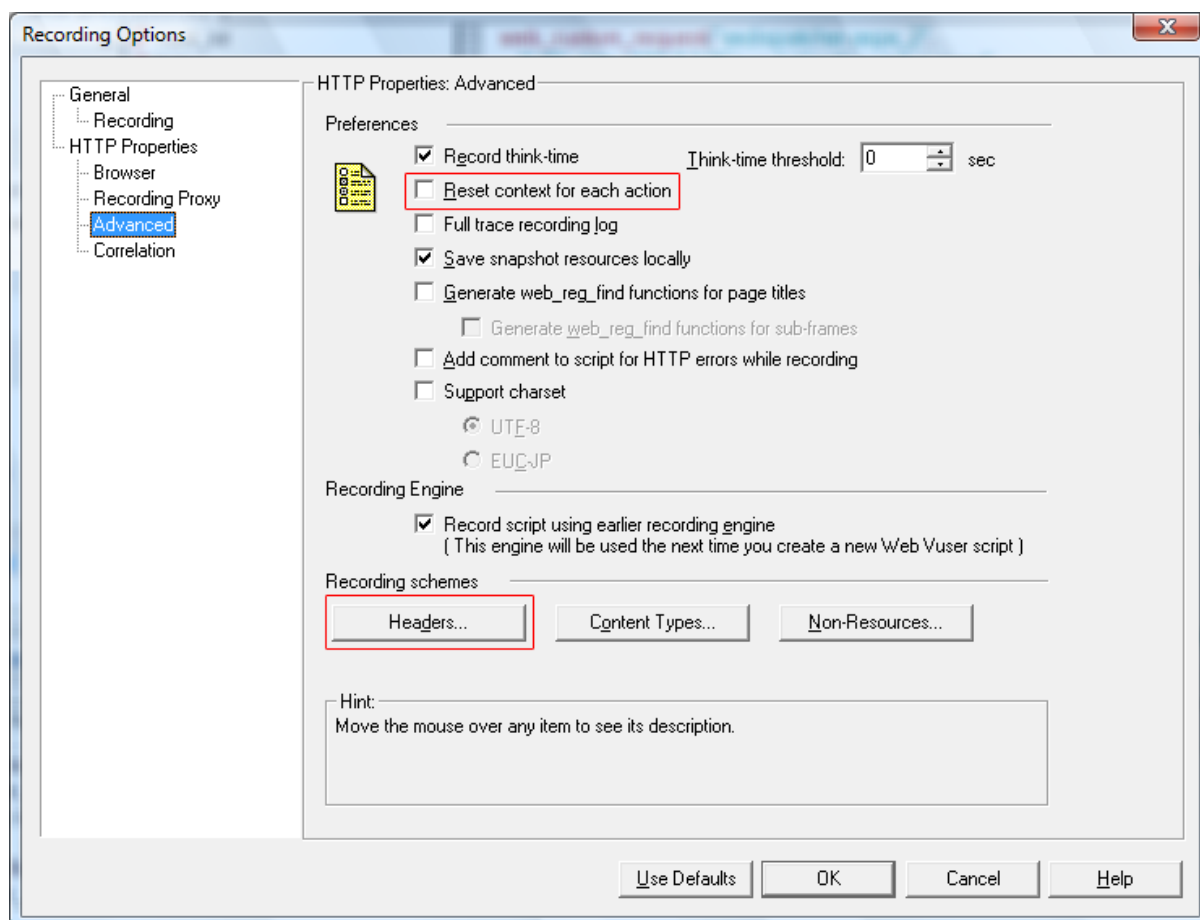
Recording Options

General
Recording
HTTP Properties
Browser
Recording Proxy
Advanced
Correlation

HTTP Properties: Advanced

Preferences

Record think-time
Think-time threshold: 0 sec
Reset context for each action
Full trace recording log
Save snapshot resources locally
Generate web_reg_find functions for page titles
Generate web_reg_find functions for sub-frames
Add comment to script for HTTP errors while recording
Support charset
UTF-8
EUC-JP

Recording Engine

Record script using earlier recording engine
( This engine will be used the next time you create a new Web Vuser script )

Recording schemes

Headers...
Content Types...
Non-Resources...

Hint:
Move the mouse over any item to see its description.

Use Defaults
OK
Cancel
Help